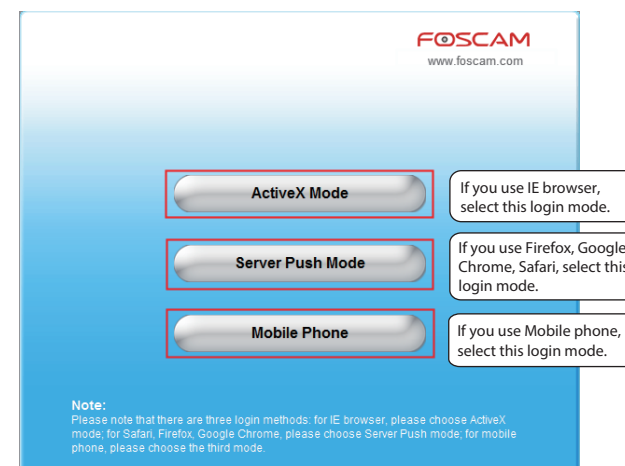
FOSCAM
www.foscam.com

ActiveX Mode

If you use IE browser, select this login mode.

Server Push Mode

If you use Firefox, Google Chrome, Safari, select this login mode.

Mobile Phone

If you use Mobile phone, select this login mode.

Note:
Please note that there are three login methods: for IE browser, please choose ActiveX mode; for Safari, Firefox, Google Chrome, please choose Server Push mode; for mobile phone, please choose the third mode.